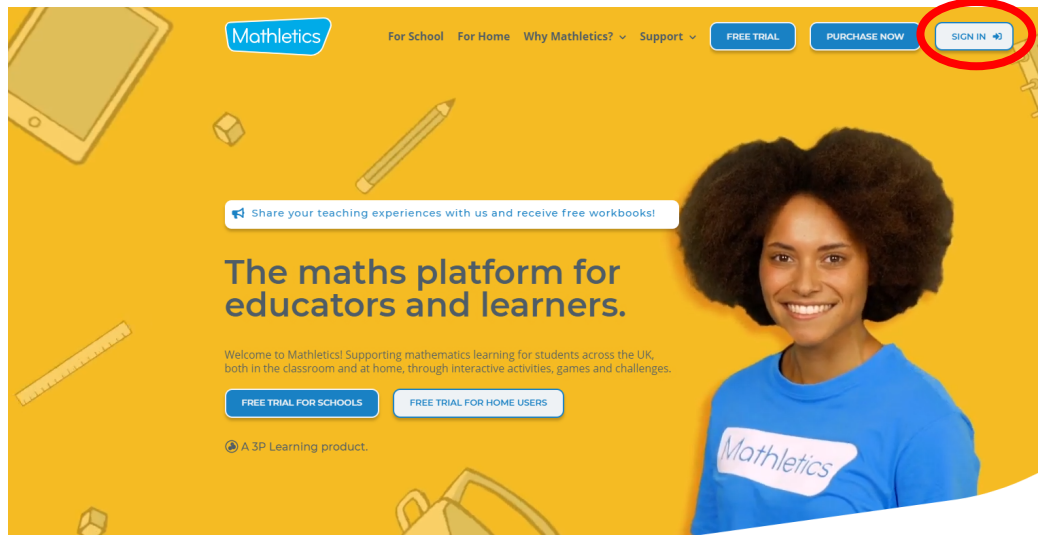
Mathletics

For School For Home Why Mathletics? Support FREE TRIAL PURCHASE NOW SIGN IN

Share your teaching experiences with us and receive free workbooks!

The maths platform for educators and learners.

Welcome to Mathletics! Supporting mathematics learning for students across the UK, both in the classroom and at home, through interactive activities, games and challenges.

FREE TRIAL FOR SCHOOLS FREE TRIAL FOR HOME USERS

A 3P Learning product.

Mathletics